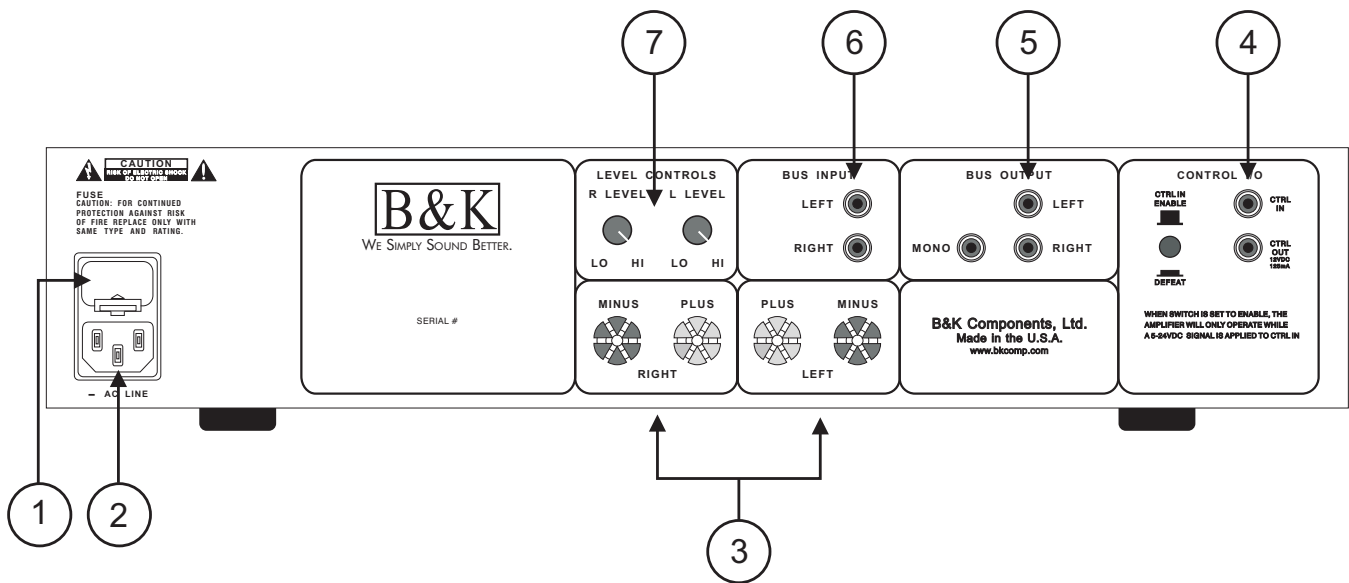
7
6
5
4

CAUTION
RISK OF ELECTRIC SHOCK
DO NOT OPEN

FUSE
CAUTION: FOR CONTINUED PROTECTION AGAINST RISK OF FIRE REPLACE ONLY WITH SAME TYPE AND RATING.

– AC LINE

B&K
WE SIMPLY SOUND BETTER.

SERIAL #

LEVEL CONTROLS
R LEVEL L LEVEL
LO HI LO HI

MINUS PLUS
RIGHT

BUS INPUT
LEFT
RIGHT

PLUS MINUS
LEFT

BUS OUTPUT
LEFT
MONO RIGHT

B&K Components, Ltd.
Made in the U.S.A.
www.bkcomp.com

CONTROL I/O
CTRL IN ENABLE
CTRL IN
DEFEAT
CTRL OUT
12VDC
125mA

WHEN SWITCH IS SET TO ENABLE, THE AMPLIFIER WILL ONLY OPERATE WHILE A 6-24VDC SIGNAL IS APPLIED TO CTRL IN

1
2
3